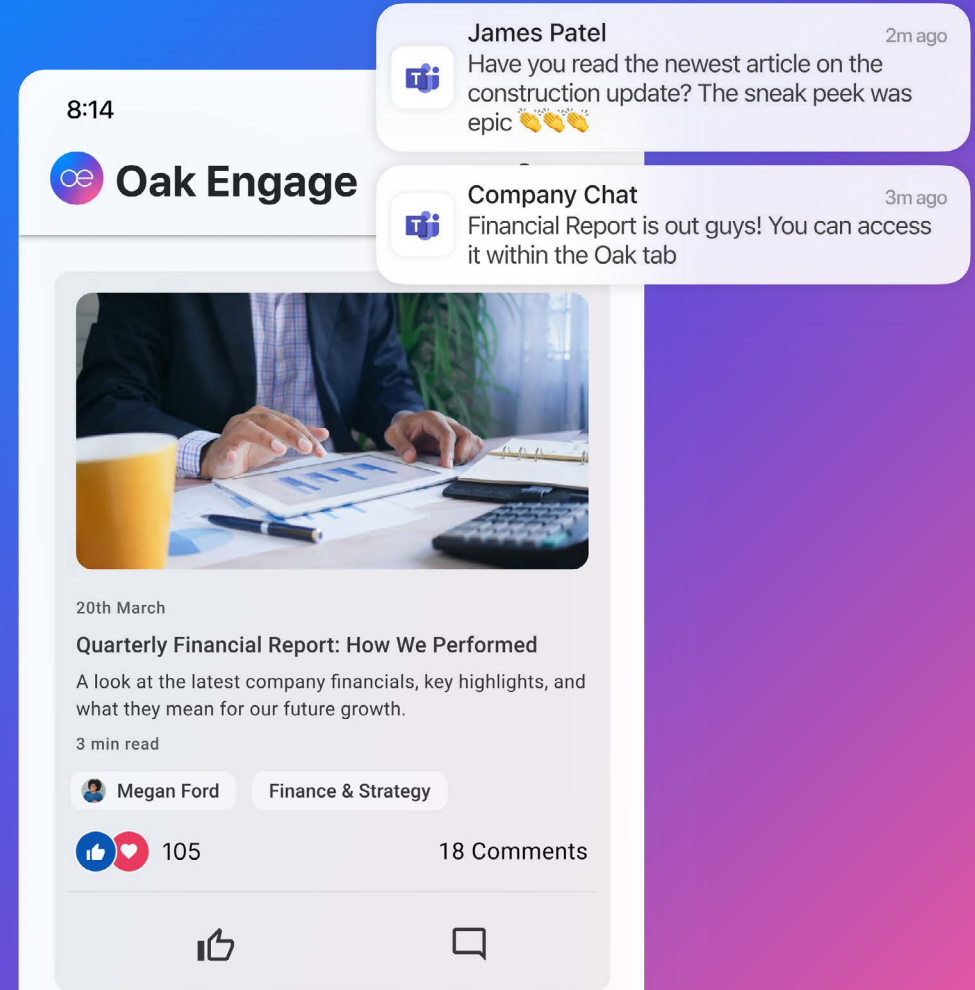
James Patel
2m ago
Have you read the newest article on the construction update? The sneak peek was epic 👏👏👏

8:14

Oak Engage

Company Chat
3m ago
Financial Report is out guys! You can access it within the Oak tab

20th March

Quarterly Financial Report: How We Performed

A look at the latest company financials, key highlights, and what they mean for our future growth.

3 min read

Megan Ford

Finance & Strategy

105

18 Comments